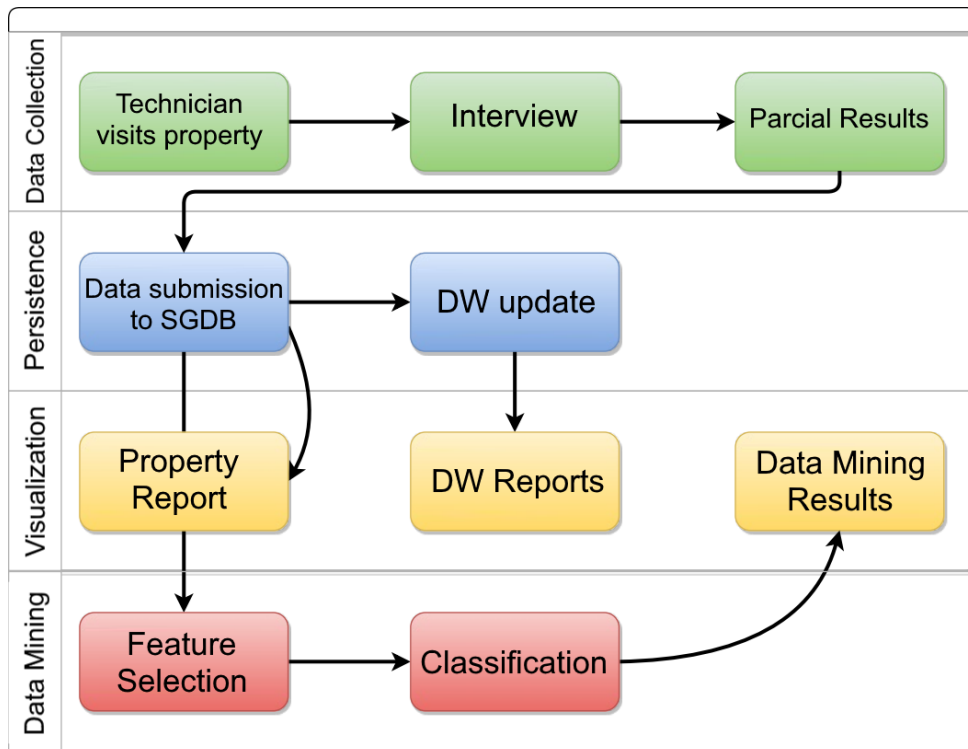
Data Collection

Technician visits property

Interview

Parcial Results

Persistence

Data submission to SGDB

DW update

Visualization

Property Report

DW Reports

Data Mining Results

Data Mining

Feature Selection

Classification